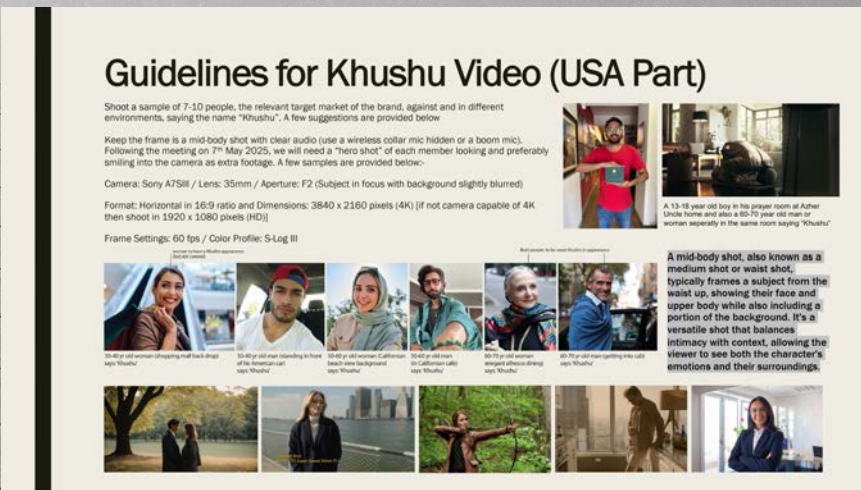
Guidelines for Khushu Video (USA Part)

Shoot a sample of 7-10 people, the relevant target market of the brand, against and in different environments, saying the name "Khushu". A few suggestions are provided below

Keep the frame is a mid-body shot with clear audio (use a wireless collar mic hidden or a boom mic). Following the meeting on 7th May 2025, we will need a "hero shot" of each member looking and preferably smiling into the camera as extra footage. A few samples are provided below:-

Camera: Sony A7SIII / Lens: 35mm / Aperture: F2 (Subject in focus with background slightly blurred)

Format: Horizontal in 16:9 ratio and Dimensions: 3840 x 2160 pixels (4K) [if not camera capable of 4K then shoot in 1920 x 1080 pixels (HD)]

Frame Settings: 60 fps / Color Profile: S-Log III

A 13-18 year old boy in his prayer room at Azher Uncle home and also a 60-70 year old man or woman seperatly in the same room saying "Khushu"

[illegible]

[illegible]

30-40 yr old woman (shopping mall back drop) says 'Khushu'

30-40 yr old man (standing in front of his American car) says 'Khushu'

30-40 yr old woman Californian beach view background says 'Khushu'

30-40 yr old man (in Californian cafe) says 'Khushu'

60-70 yr old woman (elegant alfresco dining) says 'Khushu'

60-70 yr old man (getting into car) says 'Khushu'

A mid-body shot, also known as a medium shot or waist shot, typically frames a subject from the waist up, showing their face and upper body while also including a portion of the background. It's a versatile shot that balances intimacy with context, allowing the viewer to see both the character's emotions and their surroundings.

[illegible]